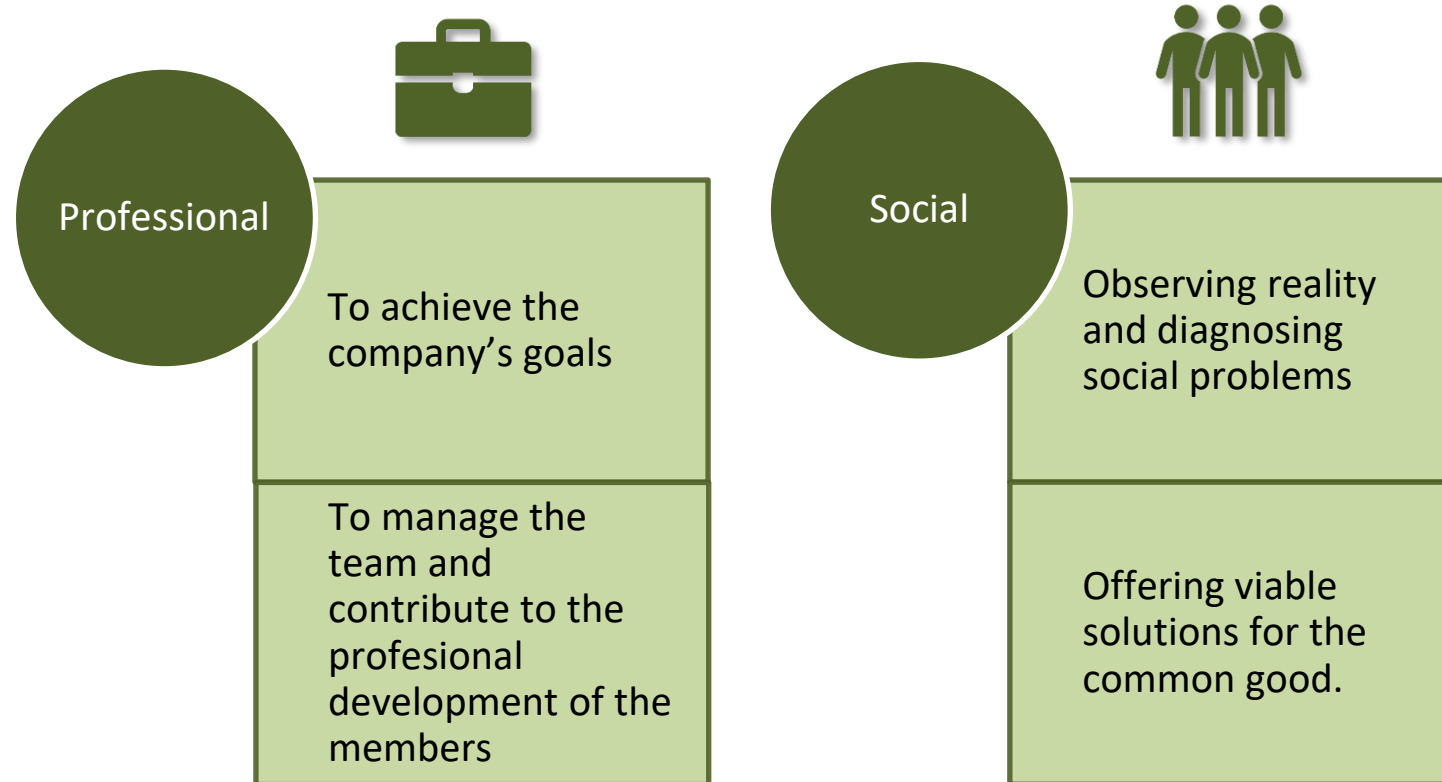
Professional

To achieve the company’s goals

To manage the team and contribute to the profesional development of the members

Social

Observing reality and diagnosing social problems

Offering viable solutions for the common good.